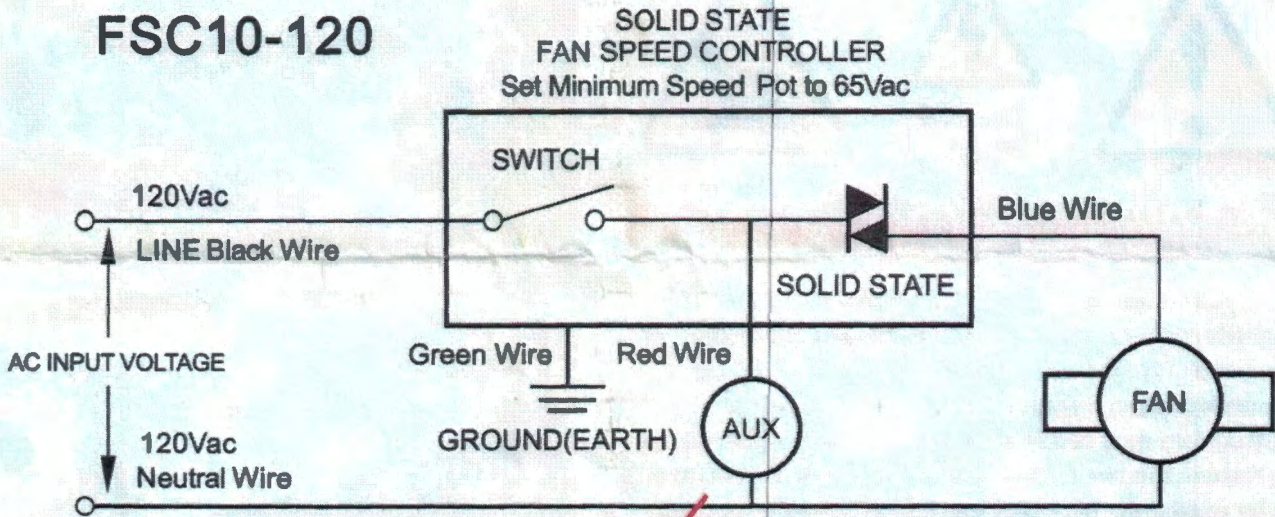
FSC10-120

SOLID STATE
FAN SPEED CONTROLLER
Set Minimum Speed Pot to 65Vac

SWITCH

120Vac

LINE Black Wire

Blue Wire

SOLID STATE

AC INPUT VOLTAGE

Green Wire

Red Wire

FAN

AUX

120Vac
Neutral Wire

GROUND(EARTH)